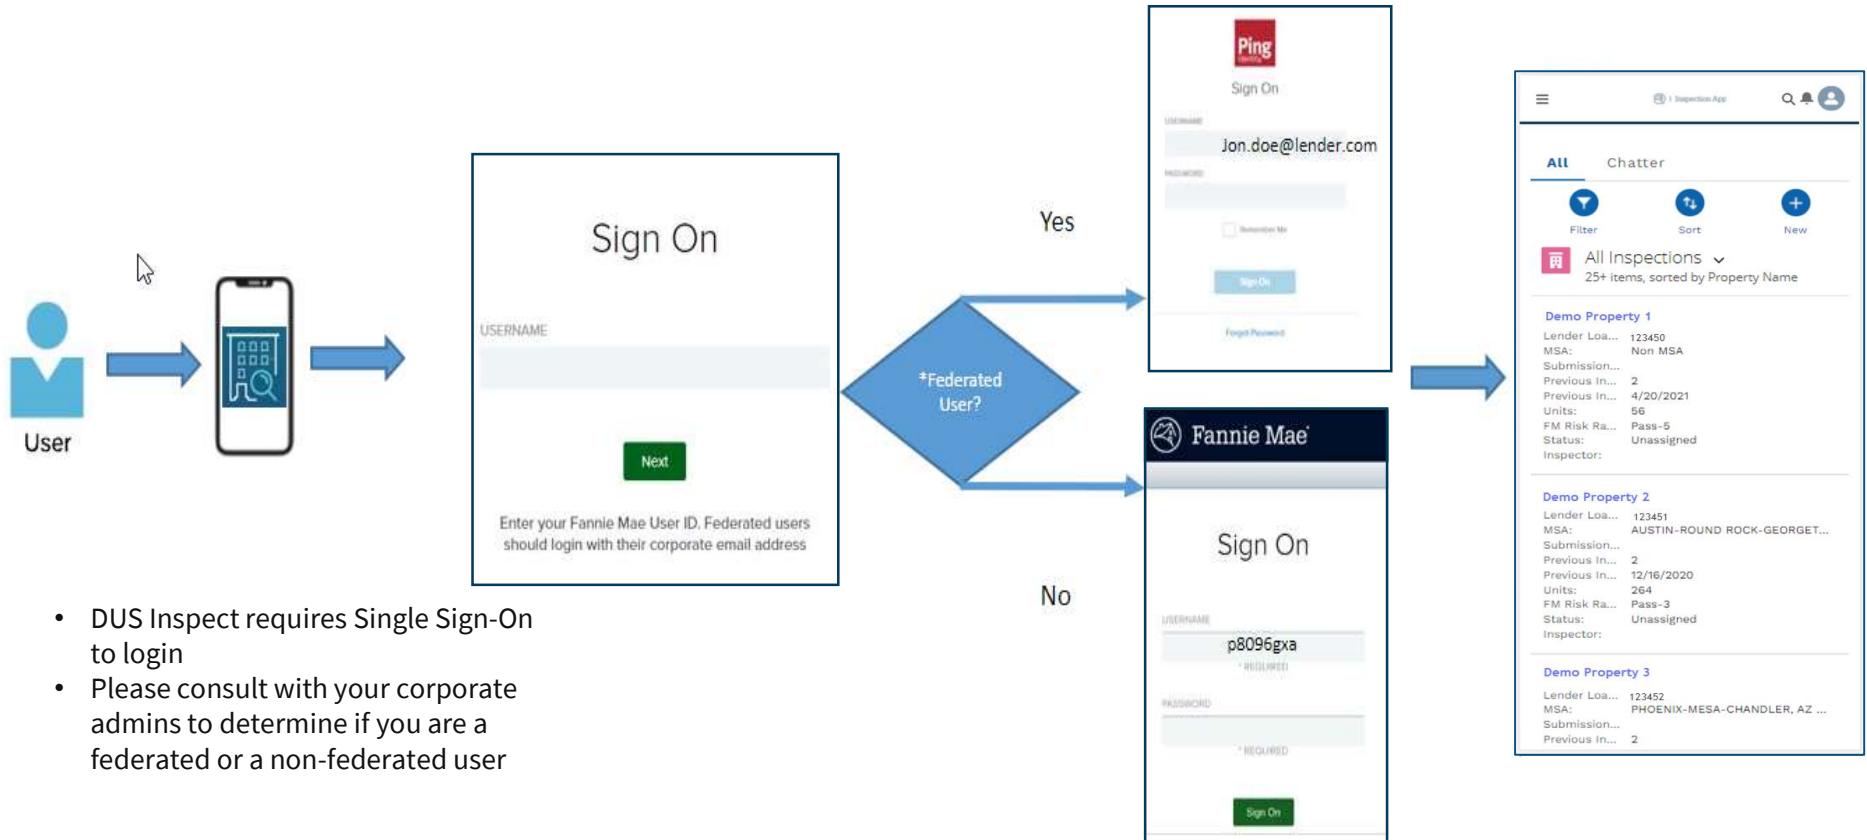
User

Sign On

USERNAME

Next

Enter your Fannie Mae User ID. Federated users should login with their corporate email address

- DUS Inspect requires Single Sign-On to login
- Please consult with your corporate admins to determine if you are a federated or a non-federated user

*Federated User?

Yes

No

Ping

Sign On

USERNAME

Jon.doe@lender.com

PASSWORD

Remember Me

Sign On

Forgot Password

Fannie Mae

Sign On

USERNAME

p8096gxa

* REQUIRED

PASSWORD

* REQUIRED

Sign On

Inspection App

All Chatter

Filter Sort New

All Inspections
25+ items, sorted by Property Name

Demo Property 1
Lender Loa... 123450
MSA: Non MSA
Submission...
Previous In... 2
Previous In... 4/20/2021
Units: 56
FM Risk Ra... Pass-5
Status: Unassigned
Inspector:

Demo Property 2
Lender Loa... 123451
MSA: AUSTIN-ROUND ROCK-GEORGET...
Submission...
Previous In... 2
Previous In... 12/16/2020
Units: 264
FM Risk Ra... Pass-3
Status: Unassigned
Inspector:

Demo Property 3
Lender Loa... 123452
MSA: PHOENIX-MESA-CHANDLER, AZ ...
Submission...
Previous In... 2